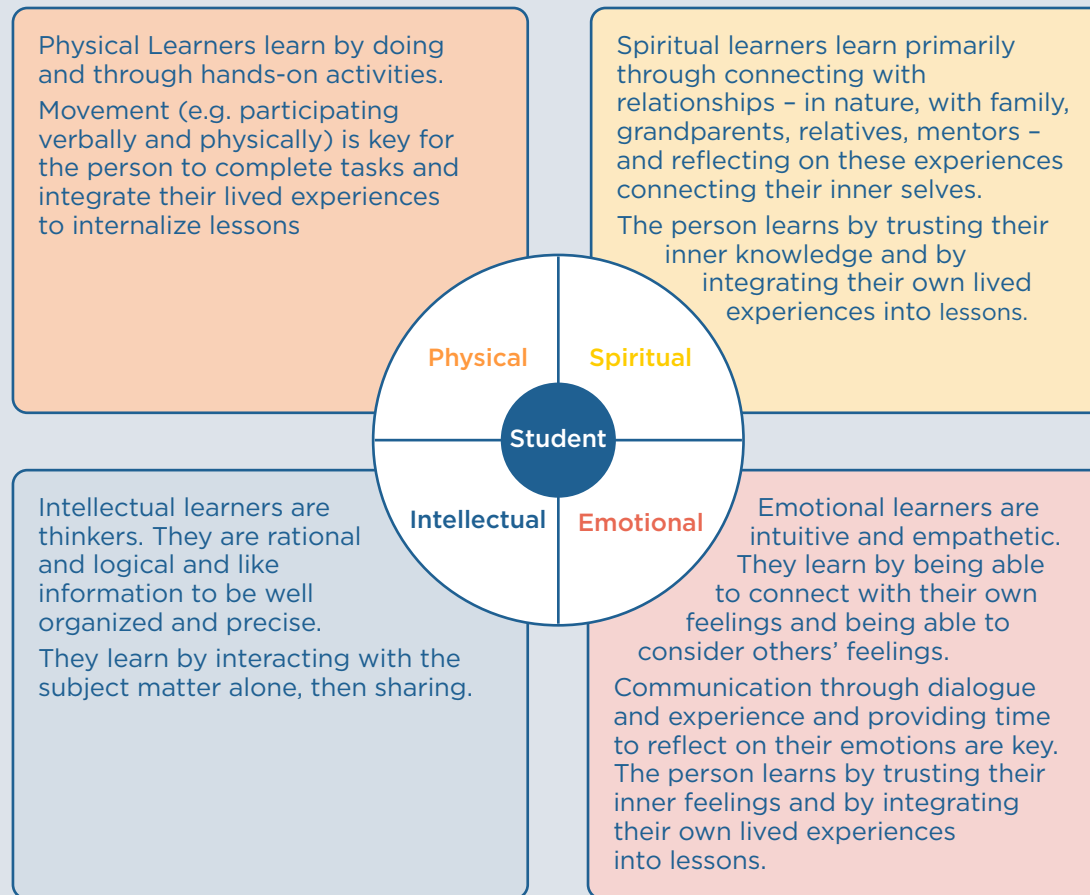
Physical Learners learn by doing and through hands-on activities.

Movement (e.g. participating verbally and physically) is key for the person to complete tasks and integrate their lived experiences to internalize lessons

Spiritual learners learn primarily through connecting with relationships – in nature, with family, grandparents, relatives, mentors – and reflecting on these experiences connecting their inner selves.

The person learns by trusting their inner knowledge and by integrating their own lived experiences into lessons.

Physical

Spiritual

Student

Intellectual

Emotional

Intellectual learners are thinkers. They are rational and logical and like information to be well organized and precise.

They learn by interacting with the subject matter alone, then sharing.

Emotional learners are intuitive and empathetic. They learn by being able to connect with their own feelings and being able to consider others' feelings.

Communication through dialogue and experience and providing time to reflect on their emotions are key. The person learns by trusting their inner feelings and by integrating their own lived experiences into lessons.